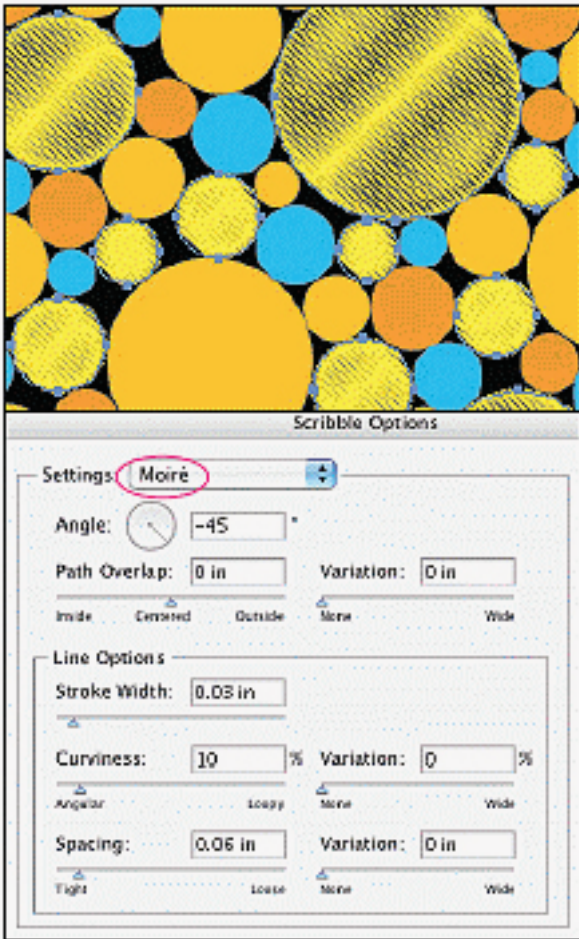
Scribble Options

Settings: Moiré

Angle: -45 °

Path Overlap: 0 in

Variation: 0 in

Inside Centered Outside

None Wide

Line Options

Stroke Width: 0.03 in

Curviness: 10 %

Variation: 0 %

Angular Loopy

None Wide

Spacing: 0.06 in

Variation: 0 in

Tight Loose

None Wide